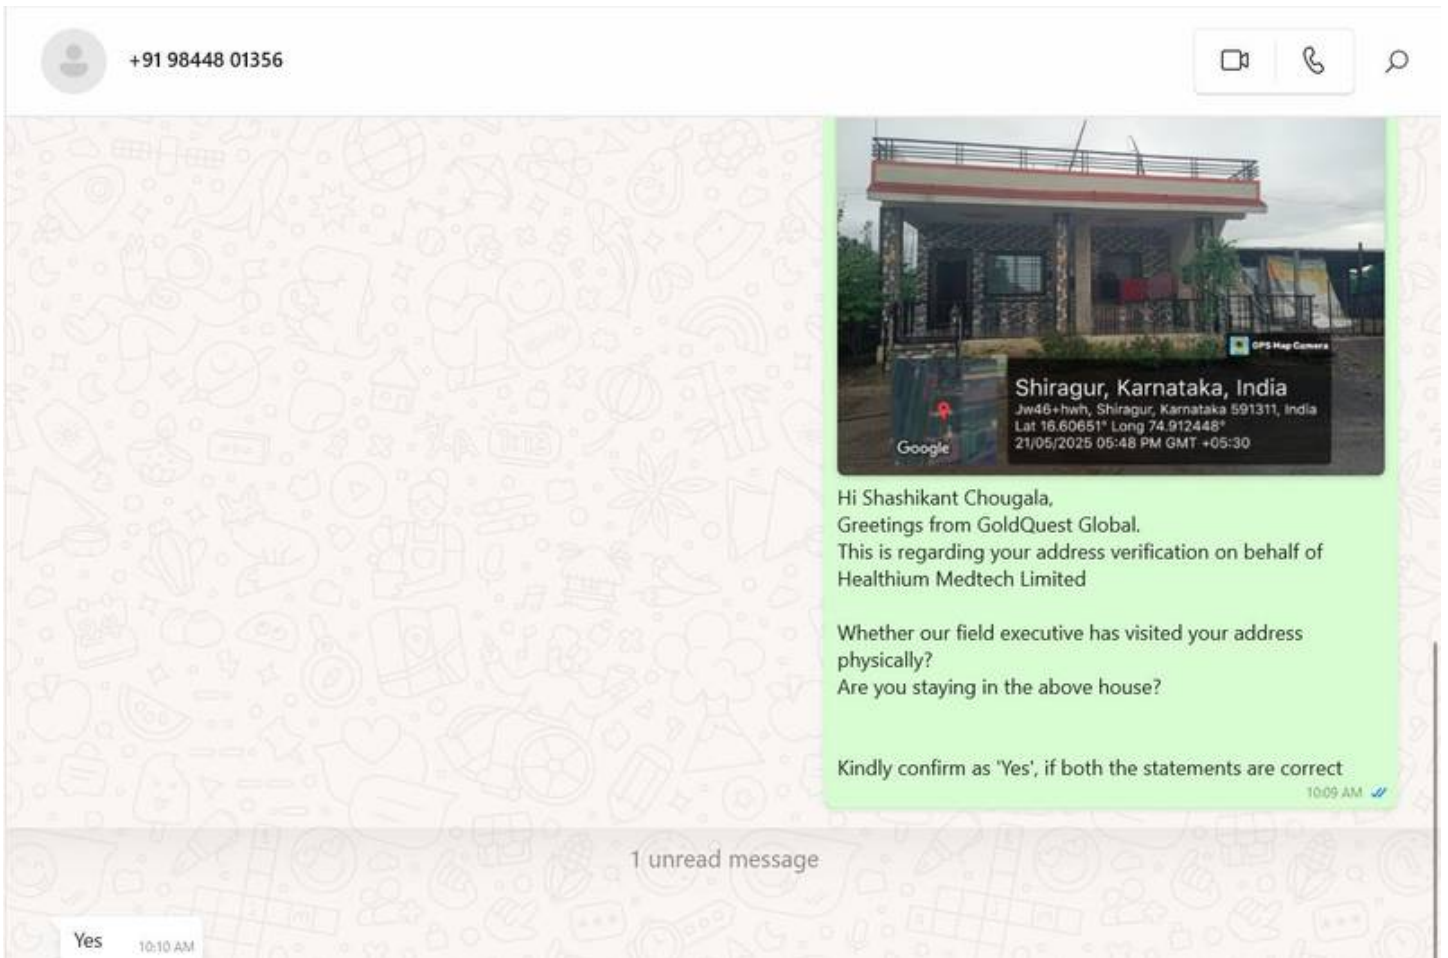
+91 98448 01356

GPS Map Camera

Shiragur, Karnataka, India
Jw46+hwh, Shiragur, Karnataka 591311, India
Lat 16.60651° Long 74.912448°
21/05/2025 05:48 PM GMT +05:30

Google

Hi Shashikant Chougala,
Greetings from GoldQuest Global.
This is regarding your address verification on behalf of Healthium Medtech Limited

Whether our field executive has visited your address physically?
Are you staying in the above house?

Kindly confirm as 'Yes', if both the statements are correct

10:09 AM

1 unread message

Yes 10:10 AM